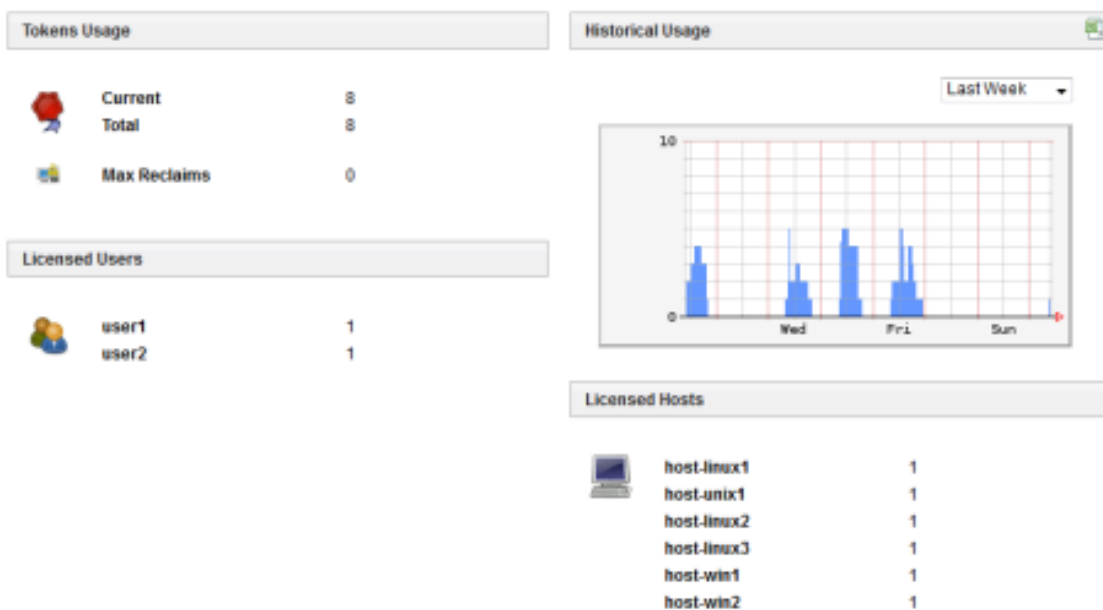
Tokens Usage

| | |
|---|---|
| Current | 8 |
| Total | 8 |
| Max Reclaims | 0 |

Licensed Users

| | |
|---|---|
| user1 | 1 |
| user2 | 1 |

Historical Usage

Last Week

10

0

Wed Fri Sun

Licensed Hosts

| | |
|---|---|
| host-linux1 | 1 |
| host-unix1 | 1 |
| host-linux2 | 1 |
| host-linux3 | 1 |
| host-win1 | 1 |
| host-win2 | 1 |